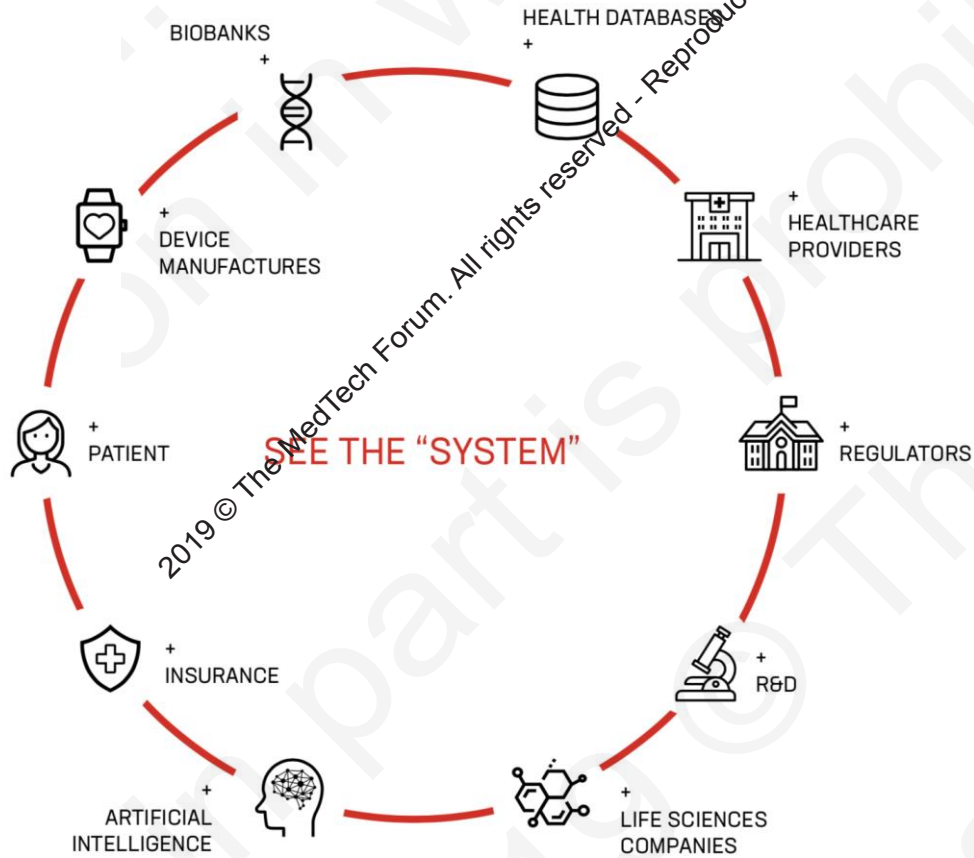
BIOBANKS
+

HEALTH DATABASES
+

+
HEALTHCARE PROVIDERS

+
DEVICE MANUFACTURES

+
PATIENT

SEE THE "SYSTEM"

+
REGULATORS

+
INSURANCE

+
R&D

+
ARTIFICIAL INTELLIGENCE

+
LIFE SCIENCES COMPANIES

2019 © The MedTech Forum. All rights reserved - Reproduc